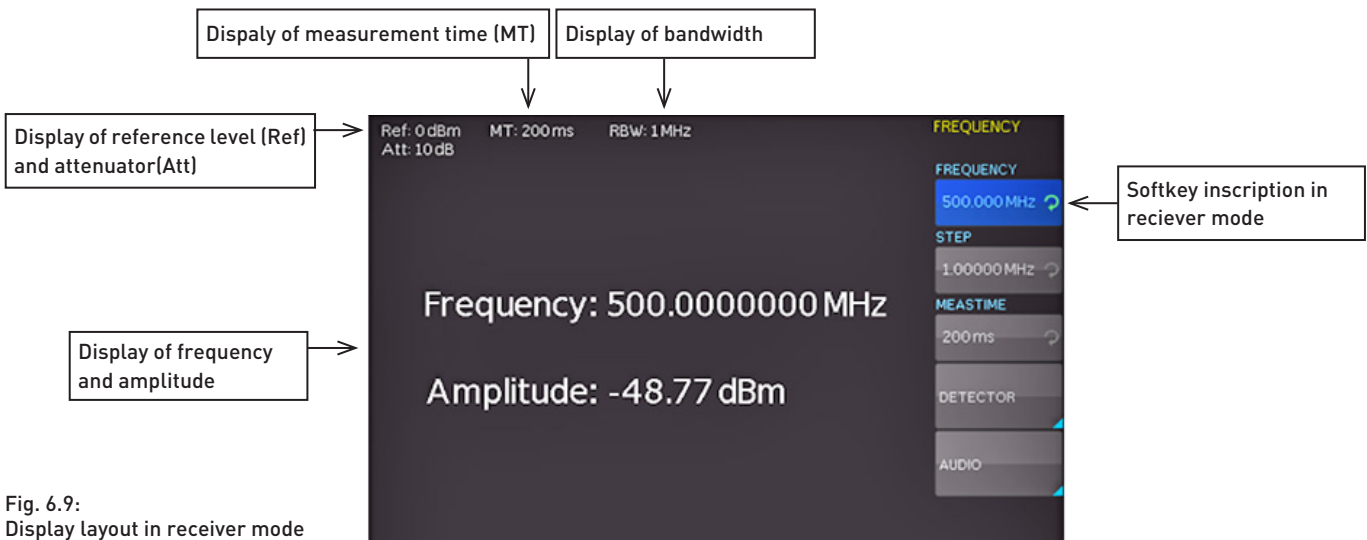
Dispaly of measurement time (MT)

Display of bandwidth

Display of reference level (Ref) and attenuator(Att)

Ref: 0 dBm
Att: 10 dB

MT: 200 ms

RBW: 1 MHz

FREQUENCY

FREQUENCY

500.000 MHz

Softkey inscription in reciever mode

STEP

1.00000 MHz

MEASTIME

200 ms

DETECTOR

AUDIO

Frequency: 500.0000000 MHz

Display of frequency and amplitude

Amplitude: -48.77 dBm

Fig. 6.9:
Display layout in receiver mode